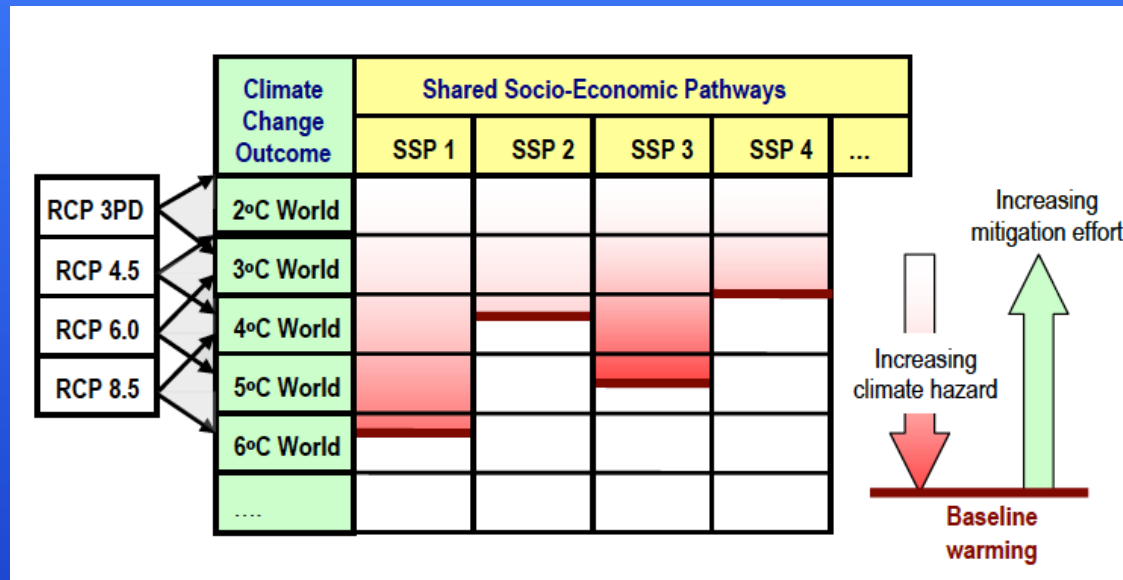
| Climate Change Outcome | SSP 1 | SSP 2 | SSP 3 | SSP 4 | ... |
|---|---|---|---|---|---|
| 2$^o$C World | | | | | |
| 3$^o$C World | | | | | |
| 4$^o$C World | | | | | |
| 5$^o$C World | | | | | |
| 6$^o$C World | | | | | |
| .... | | | | | |

Shared Socio-Economic Pathways

RCP 3PD
RCP 4.5
RCP 6.0
RCP 8.5

Increasing mitigation effort

Increasing climate hazard

Baseline warming